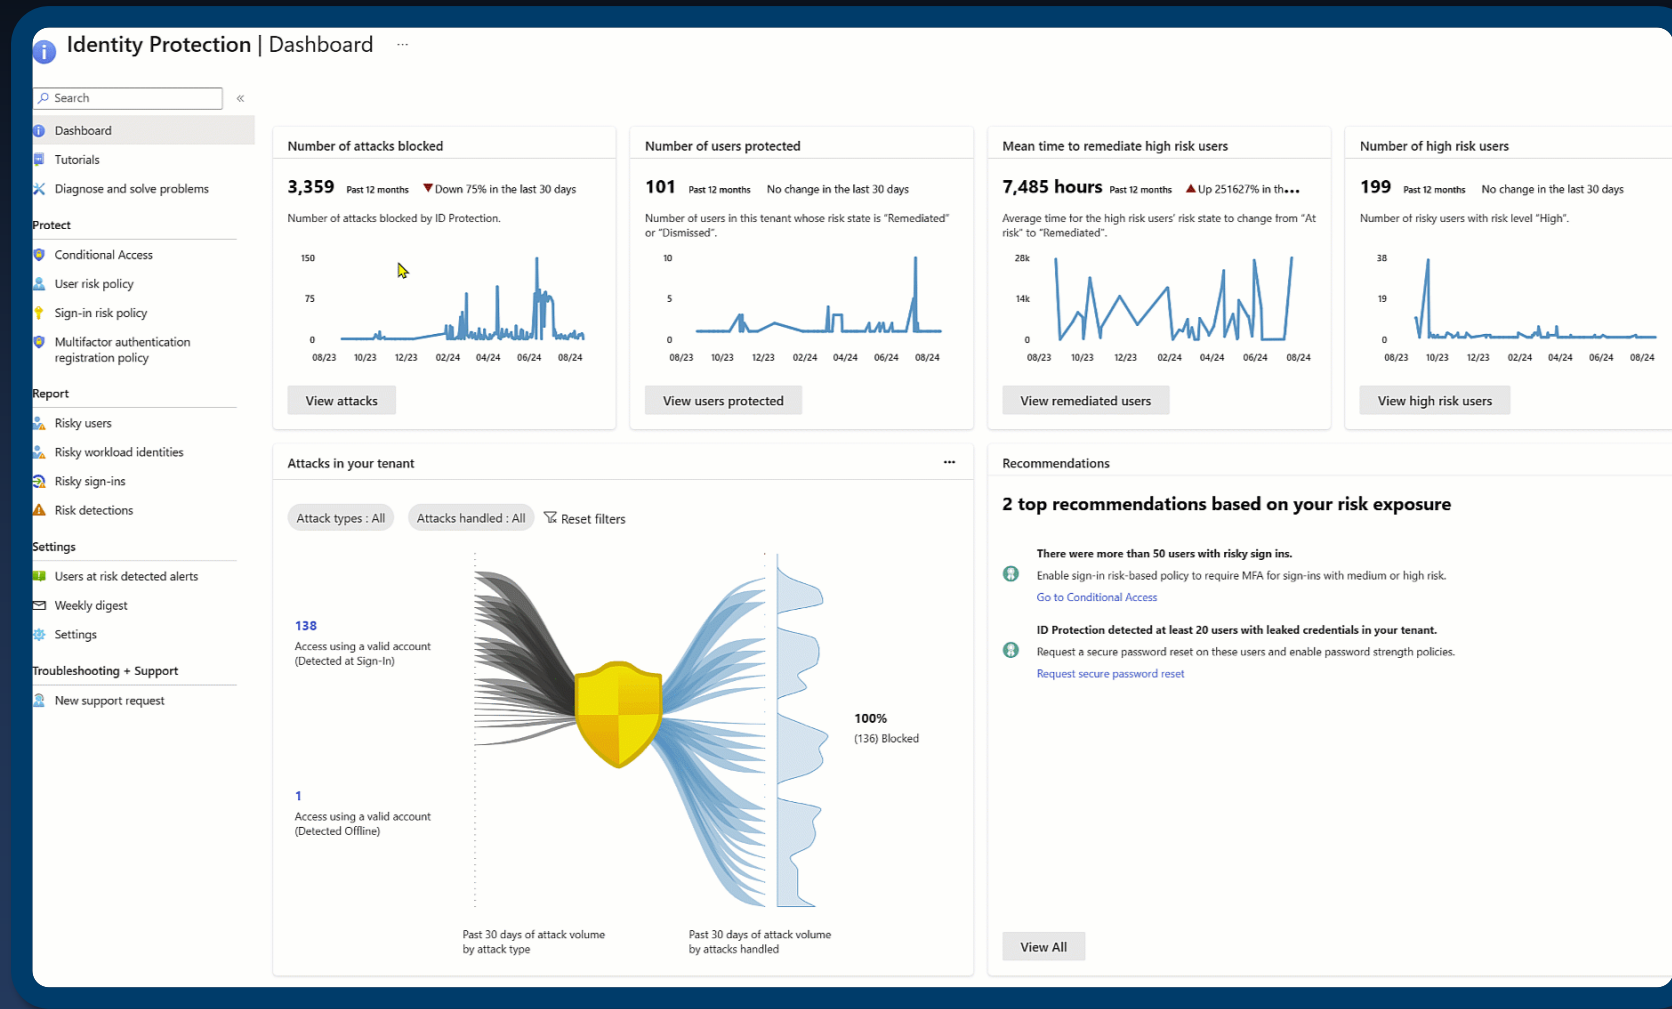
Identity Protection | Dashboard ...

Search

Dashboard
Tutorials
Diagnose and solve problems

Protect
Conditional Access
User risk policy
Sign-in risk policy
Multifactor authentication registration policy

Report
Risky users
Risky workload identities
Risky sign-ins
Risk detections

Settings
Users at risk detected alerts
Weekly digest
Settings

Troubleshooting + Support
New support request

Number of attacks blocked
3,359 Past 12 months Down 75% in the last 30 days
Number of attacks blocked by ID Protection.
150
75
0
08/23 10/23 12/23 02/24 04/24 06/24 08/24
View attacks

Number of users protected
101 Past 12 months No change in the last 30 days
Number of users in this tenant whose risk state is "Remediated" or "Dismissed".
10
5
0
08/23 10/23 12/23 02/24 04/24 06/24 08/24
View users protected

Mean time to remediate high risk users
7,485 hours Past 12 months Up 251627% in th...
Average time for the high risk users' risk state to change from "At risk" to "Remediated".
28k
14k
0
08/23 10/23 12/23 02/24 04/24 06/24 08/24
View remediated users

Number of high risk users
199 Past 12 months No change in the last 30 days
Number of risky users with risk level "High".
38
19
0
08/23 10/23 12/23 02/24 04/24 06/24 08/24
View high risk users

Attacks in your tenant ...
Attack types : All
Attacks handled : All
Reset filters

138
Access using a valid account (Detected at Sign-In)

1
Access using a valid account (Detected Offline)

100%
(136) Blocked

Past 30 days of attack volume by attack type
Past 30 days of attack volume by attacks handled

Recommendations
2 top recommendations based on your risk exposure

There were more than 50 users with risky sign ins.
Enable sign-in risk-based policy to require MFA for sign-ins with medium or high risk.
Go to Conditional Access

ID Protection detected at least 20 users with leaked credentials in your tenant.
Request a secure password reset on these users and enable password strength policies.
Request secure password reset

View All